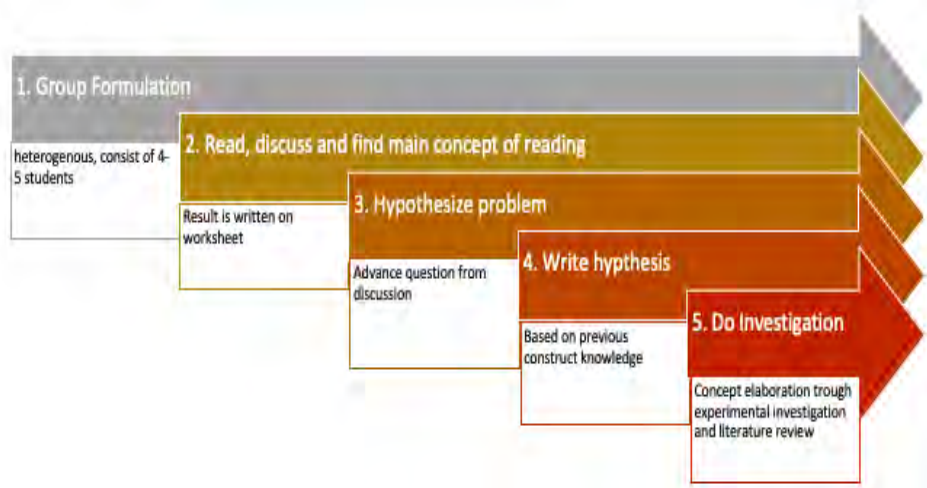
1. Group Formulation

heterogenous, consist of 4-5 students

2. Read, discuss and find main concept of reading

Result is written on worksheet

3. Hypothesize problem

Advance question from discussion

4. Write hypthesis

Based on previous construct knowledge

5. Do Investigation

Concept elaboration trough experimental investigation and literature review